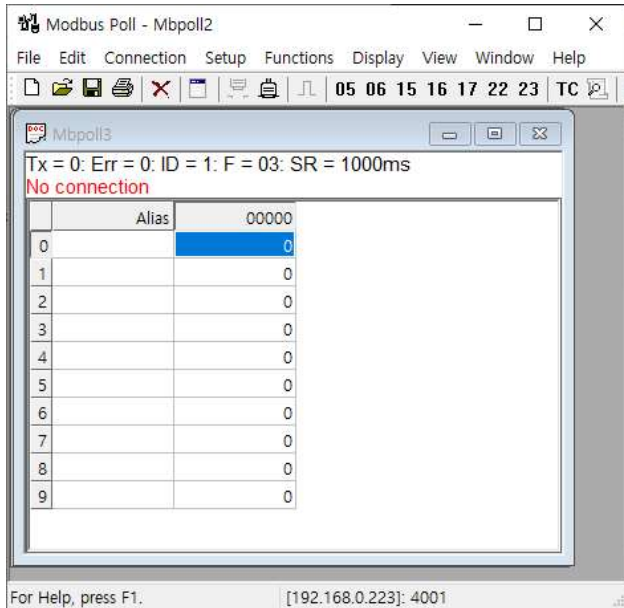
Modbus Poll - Mbpoll2

File Edit Connection Setup Functions Display View Window Help

05 06 15 16 17 22 23 TC

Mbpoll3

Tx = 0: Err = 0: ID = 1: F = 03: SR = 1000ms
No connection

| | Alias | 00000 |
|---|---|---|
| 0 | | 0 |
| 1 | | 0 |
| 2 | | 0 |
| 3 | | 0 |
| 4 | | 0 |
| 5 | | 0 |
| 6 | | 0 |
| 7 | | 0 |
| 8 | | 0 |
| 9 | | 0 |

For Help, press F1. [192.168.0.223]: 4001